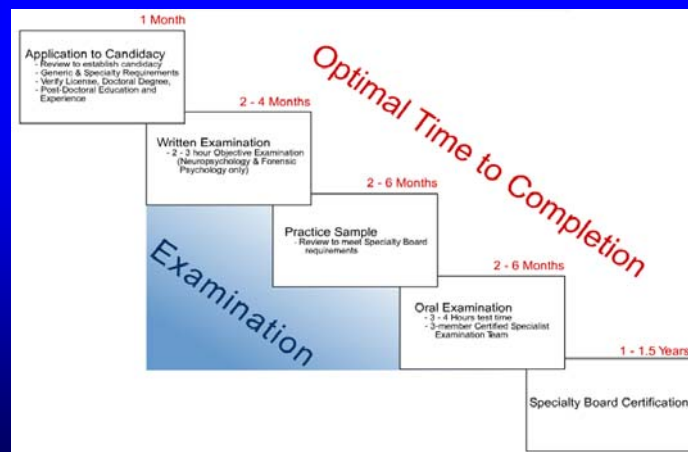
1 Month

Application to Candidacy
- Review to establish candidacy
- Generic & Specialty Requirements
- Verify License, Doctoral Degree,
- Post-Doctoral Education and Experience

Optimal Time to Completion

2 - 4 Months

Written Examination
- 2 - 3 hour Objective Examination (Neuropsychology & Forensic Psychology only)

2 - 6 Months

Practice Sample
- Review to meet Specialty Board requirements

Examination

2 - 6 Months

Oral Examination
- 3 - 4 Hours test time
- 3-member Certified Specialist Examination Team

1 - 1.5 Years

Specialty Board Certification